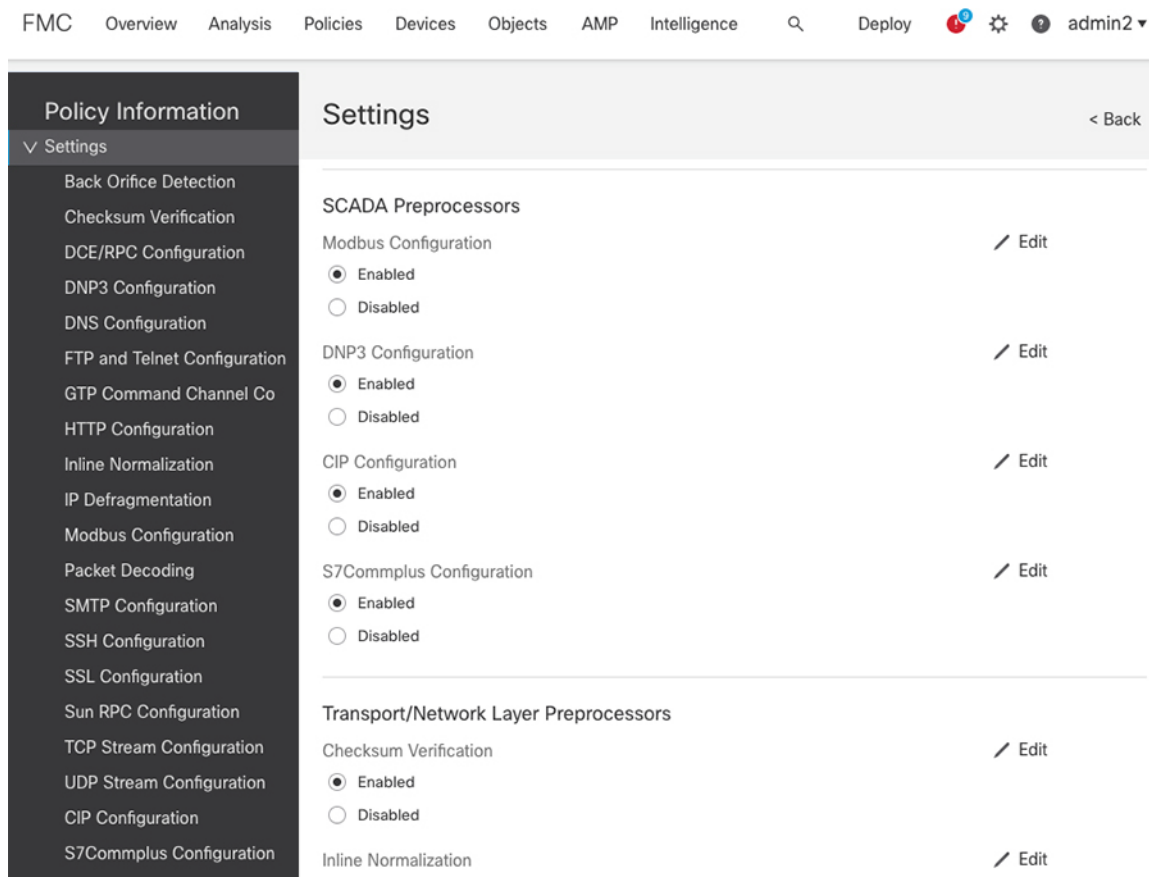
FMC Overview Analysis Policies Devices Objects AMP Intelligence Deploy 9 admin2 ▾

Policy Information
∨ Settings
Back Orifice Detection
Checksum Verification
DCE/RPC Configuration
DNP3 Configuration
DNS Configuration
FTP and Telnet Configuration
GTP Command Channel Co
HTTP Configuration
Inline Normalization
IP Defragmentation
Modbus Configuration
Packet Decoding
SMTP Configuration
SSH Configuration
SSL Configuration
Sun RPC Configuration
TCP Stream Configuration
UDP Stream Configuration
CIP Configuration
S7Commplus Configuration

Settings

< Back

SCADA Preprocessors

Modbus Configuration
Edit
Enabled
Disabled

DNP3 Configuration
Edit
Enabled
Disabled

CIP Configuration
Edit
Enabled
Disabled

S7Commplus Configuration
Edit
Enabled
Disabled

Transport/Network Layer Preprocessors

Checksum Verification
Edit
Enabled
Disabled

Inline Normalization
Edit